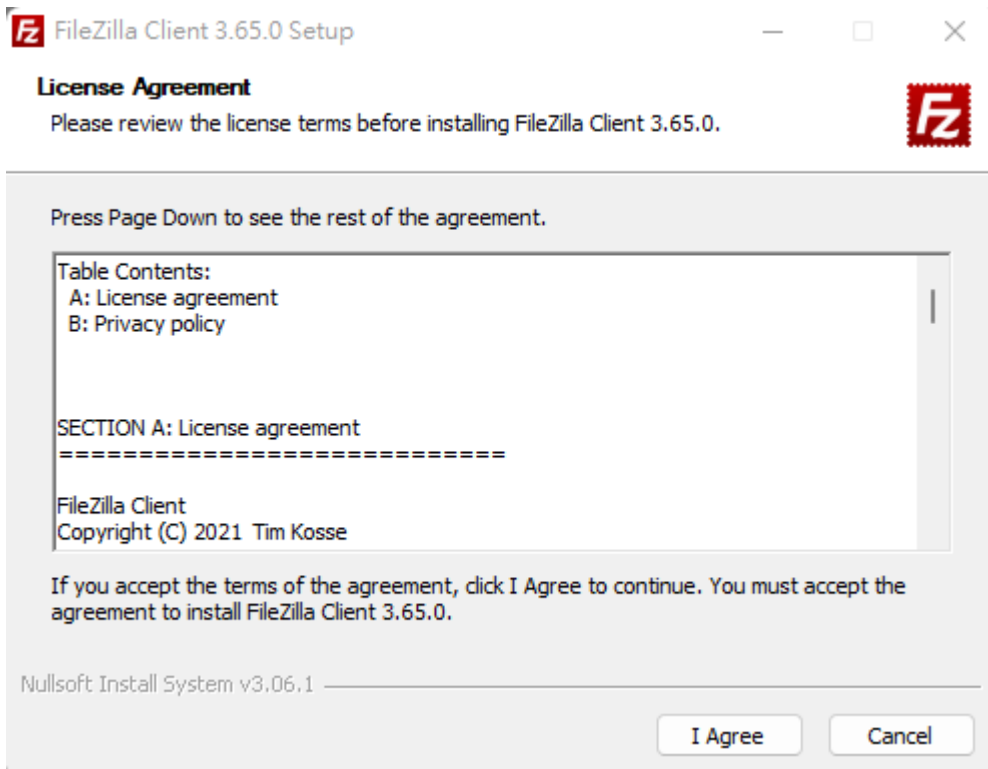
FileZilla Client 3.65.0 Setup

License Agreement
Please review the license terms before installing FileZilla Client 3.65.0.

Press Page Down to see the rest of the agreement.

Table Contents:
A: License agreement
B: Privacy policy

SECTION A: License agreement
============================

FileZilla Client
Copyright (C) 2021 Tim Kosse

If you accept the terms of the agreement, click I Agree to continue. You must accept the agreement to install FileZilla Client 3.65.0.

Nullsoft Install System v3.06.1

I Agree

Cancel